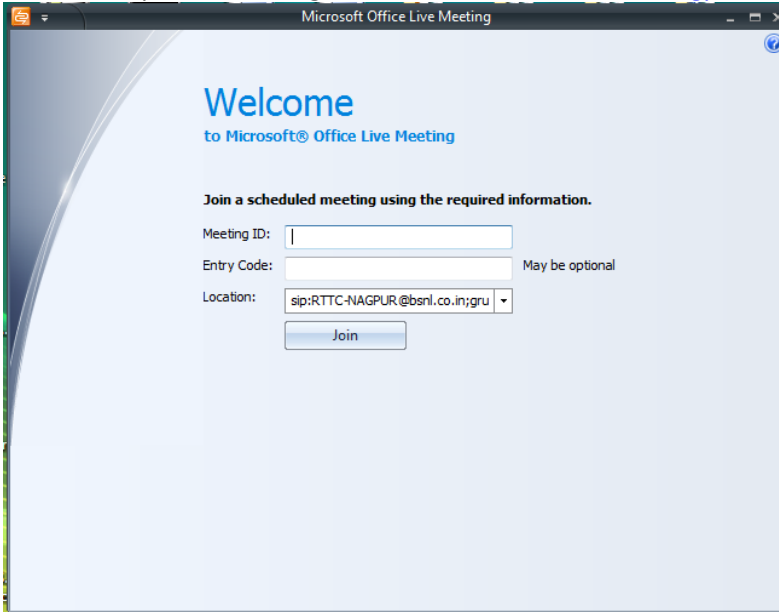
Microsoft Office Live Meeting

Welcome
to Microsoft® Office Live Meeting

Join a scheduled meeting using the required information.

Meeting ID:

Entry Code: May be optional

Location: sip:RTTC-NAGPUR@bsnl.co.in;gru

Join